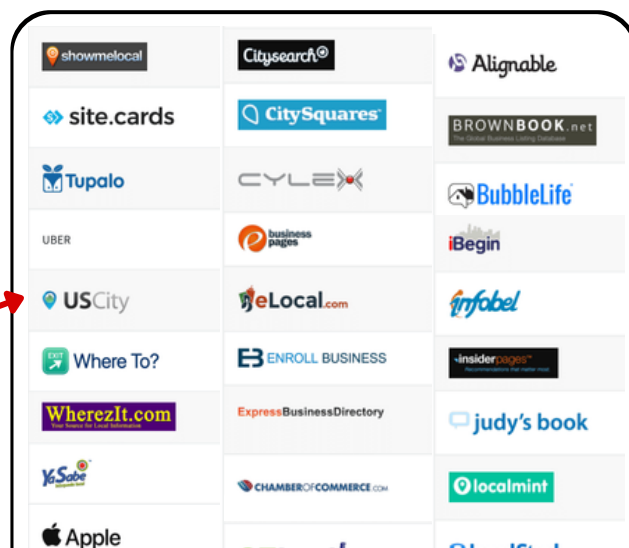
showmelocal

site.cards

Tupalo

UBER

USCity

EXIT Where To?

WherezIt.com
Your Source for Local Information

YaSabe

Apple

Citysearch

CitySquares

CYLEX

business pages

eLocal.com

ENROLL BUSINESS

ExpressBusinessDirectory

CHAMBEROFCOMMERCE.com

Alignable

BROWNBOOK.net
The Global Business Listing Database

BubbleLife

iBegin

infobel

insiderpages
Recommendations that matter most

judy's book

localmint